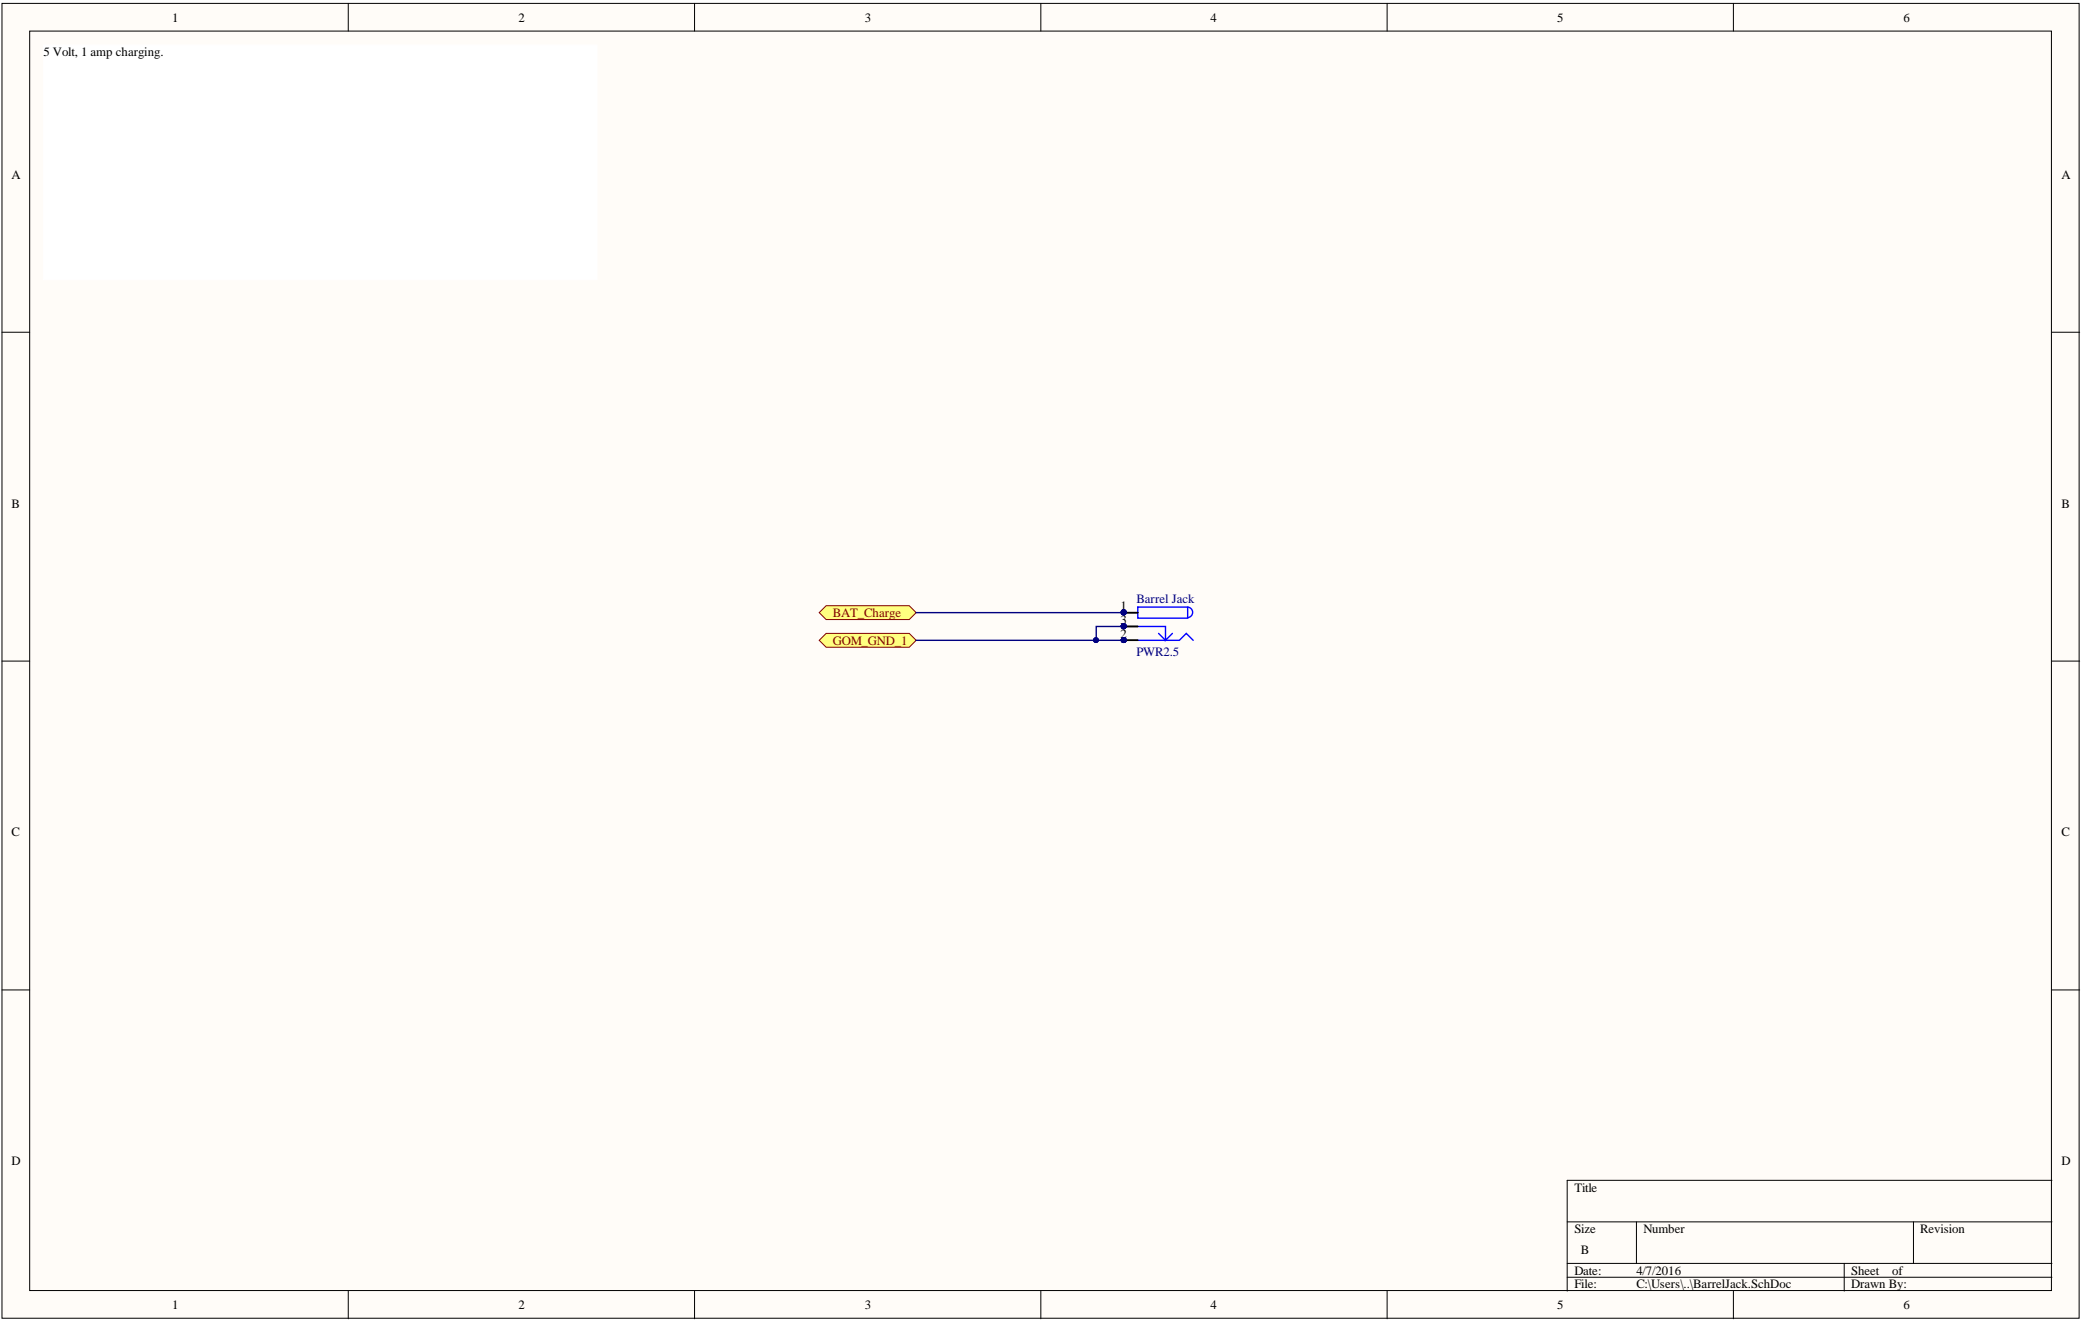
1 2 3 4 5 6

A

5 Volt, 1 amp charging.

B

BAT_Charge

GOM_GND_1

Barrel Jack

1

3

2

PWR2.5

C

D

| Title | | |
|---|---|---|
| Size B | Number | Revision |
| Date: 4/7/2016 | | Sheet of |
| File: C:\Users\..\BarrelJack.SchDoc | | Drawn By: |

1 2 3 4 5 6